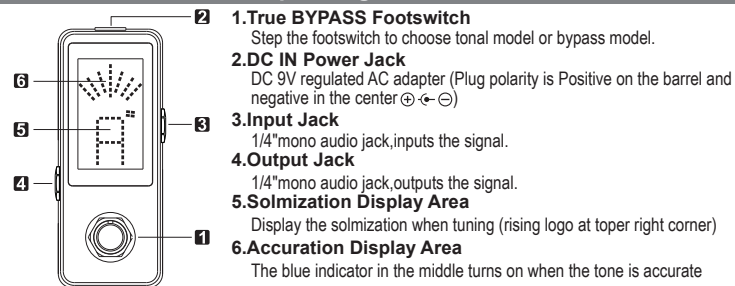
2
6
5
3
4
1

1.True BYPASS Footswitch
Step the footswitch to choose tonal model or bypass model.

2.DC IN Power Jack
DC 9V regulated AC adapter (Plug polarity is Positive on the barrel and negative in the center $\oplus$-$\ominus$)

3.Input Jack
1/4"mono audio jack,inputs the signal.

4.Output Jack
1/4"mono audio jack,outputs the signal.

5.Solmization Display Area
Display the solmization when tuning (rising logo at toper right corner)

6.Accuration Display Area
The blue indicator in the middle turns on when the tone is accurate